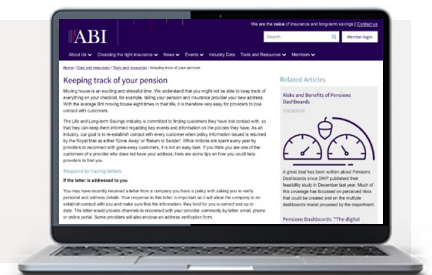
We are the voice of insurance and long-term savings | Contact us

ABI

Search

Member login

About Us Choosing the right insurance News Events Industry Data Tools and Resources Members

Home / Data and resources / Tools and resources / Keeping track of your pension

Keeping track of your pension

Moving house is an exciting and stressful time. We understand that you might not be able to keep track of everything on your checklist, for example, letting your pension and insurance provider your new address. With the average Brit moving house eight times in their life, it is therefore very easy for providers to lose contact with customers.

The Life and Long-term Savings industry is committed to finding customers they have lost contact with, so that they can keep them informed regarding key events and information on the policies they have. As an industry, our goal is to re-establish contact with every customer when policy information issued is returned by the Royal Mail as either "Gone Away" or "Return to Sender". While millions are spent every year by providers to reconnect with gone-away customers, it is not an easy task. If you think you are one of the customers of a provider who does not have your address, here are some tips on how you could help providers to find you.

Respond to tracing letters

If the letter is addressed to you

You may have recently received a letter from a company you have a policy with asking you to verify personal and address details. Your response to this letter is important as it will allow the company to re-establish contact with you and make sure that the information, they hold for you is correct and up to date. The letter would provide channels to reconnect with your provider, commonly by letter, email, phone or online portal. Some providers will also enclose an address verification form.

Related Articles

Risks and Benefits of Pensions Dashboards

A great deal has been written about Pensions Dashboards since DWP published their feasibility study in December last year. Much of this coverage has focussed on perceived risks that could be created and on the multiple dashboards model proposed by the department

Pensions Dashboards: "The digital